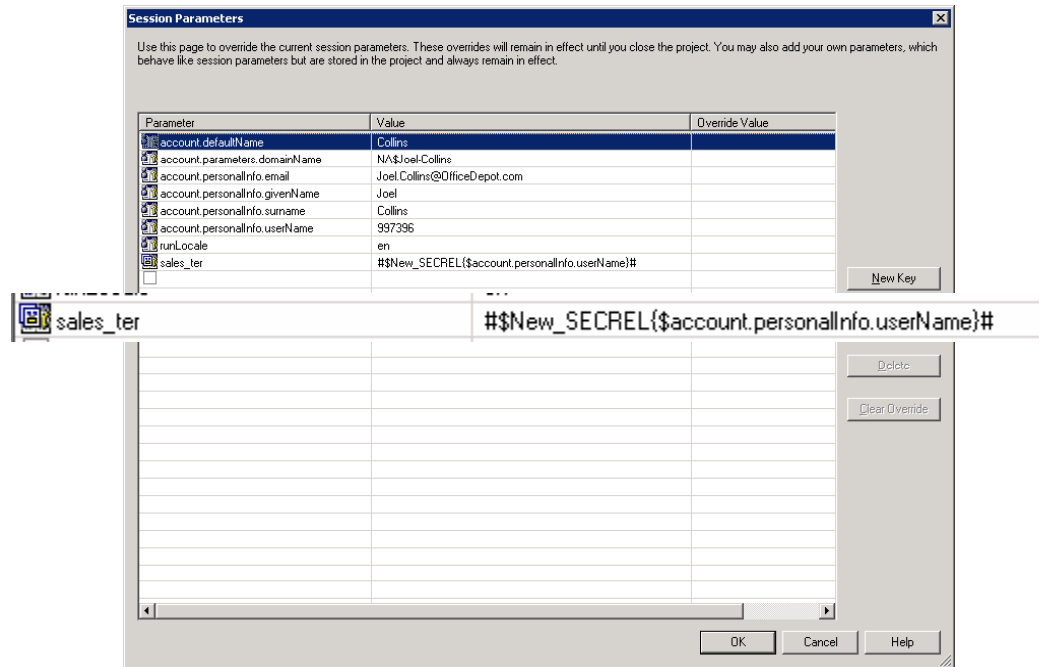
Session Parameters

Use this page to override the current session parameters. These overrides will remain in effect until you close the project. You may also add your own parameters, which behave like session parameters but are stored in the project and always remain in effect.

| Parameter | Value | Override Value |
|---|---|---|
| account.defaultName | Collins | |
| account.parameters.domainName | NA$Joel-Collins | |
| account.personalInfo.email | Joel.Collins@OfficeDepot.com | |
| account.personalInfo.givenName | Joel | |
| account.personalInfo.surname | Collins | |
| account.personalInfo.userName | 997396 | |
| runLocale | en | |
| sales_ter | #$New_SECREL{$account.personalInfo.userName}# | |

sales_ter #$New_SECREL{$account.personalInfo.userName}#

New Key

Delete

Clear Override

OK Cancel Help